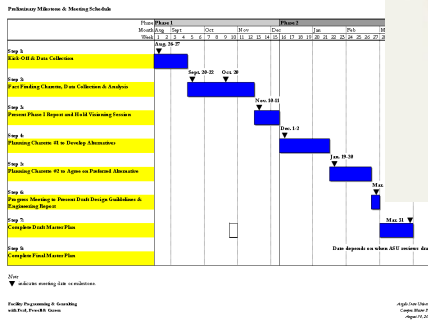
Preliminary Milestone & Meeting Schedule

| Phase | Phase 1 | Phase 2 |
|---|---|---|
| Month | Aug Sept Oct Nov Dec | Jan Feb M |
| Week | 1 2 3 4 5 6 7 8 9 10 11 12 13 14 15 | 16 17 18 19 20 21 22 23 24 25 26 27 28 |

Step 1:
Kick-Off & Data Collection
Aug. 26-27

Step 2:
Fact Finding Charette, Data Collection & Analysis
Sept. 20-22 Oct. 20

Step 3:
Present Phase I Report and Hold Visioning Session
Nov. 10-11

Step 4:
Planning Charette #1 to Develop Alternatives
Dec. 1-2

Step 5:
Planning Charette #2 to Agree on Preferred Alternative
Jan. 19-20

Step 6:
Progress Meeting to Present Draft Design Guidelines & Engineering Report
Mar

Step 7:
Complete Draft Master Plan
Mar. 31

Step 8:
Complete Final Master Plan
Date depends on when ASU reviews dra

Note
indicates meeting date or milestone

Facility Programming & Consulting
with Pratt, Prewitt & Carson

Angelo State Univ
Campus Master P
August 31, 20